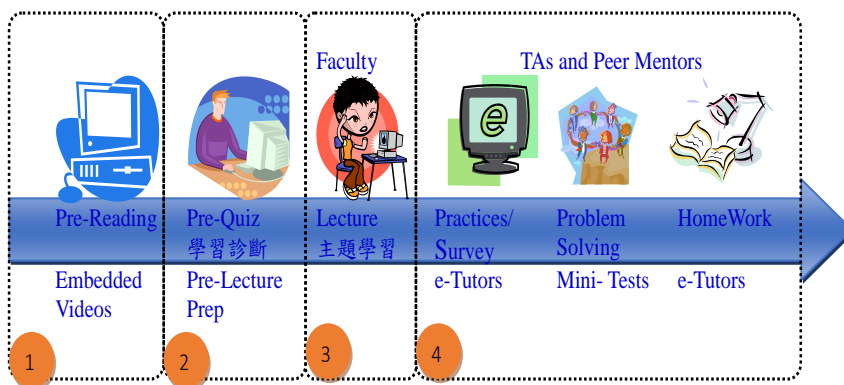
Faculty

TAs and Peer Mentors

e

Pre-Reading

Pre-Quiz
學習診斷

Lecture
主題學習

Practices/
Survey

Problem
Solving

HomeWork

Embedded
Videos

Pre-Lecture
Prep

e-Tutors

Mini- Tests

e-Tutors

1

2

3

4